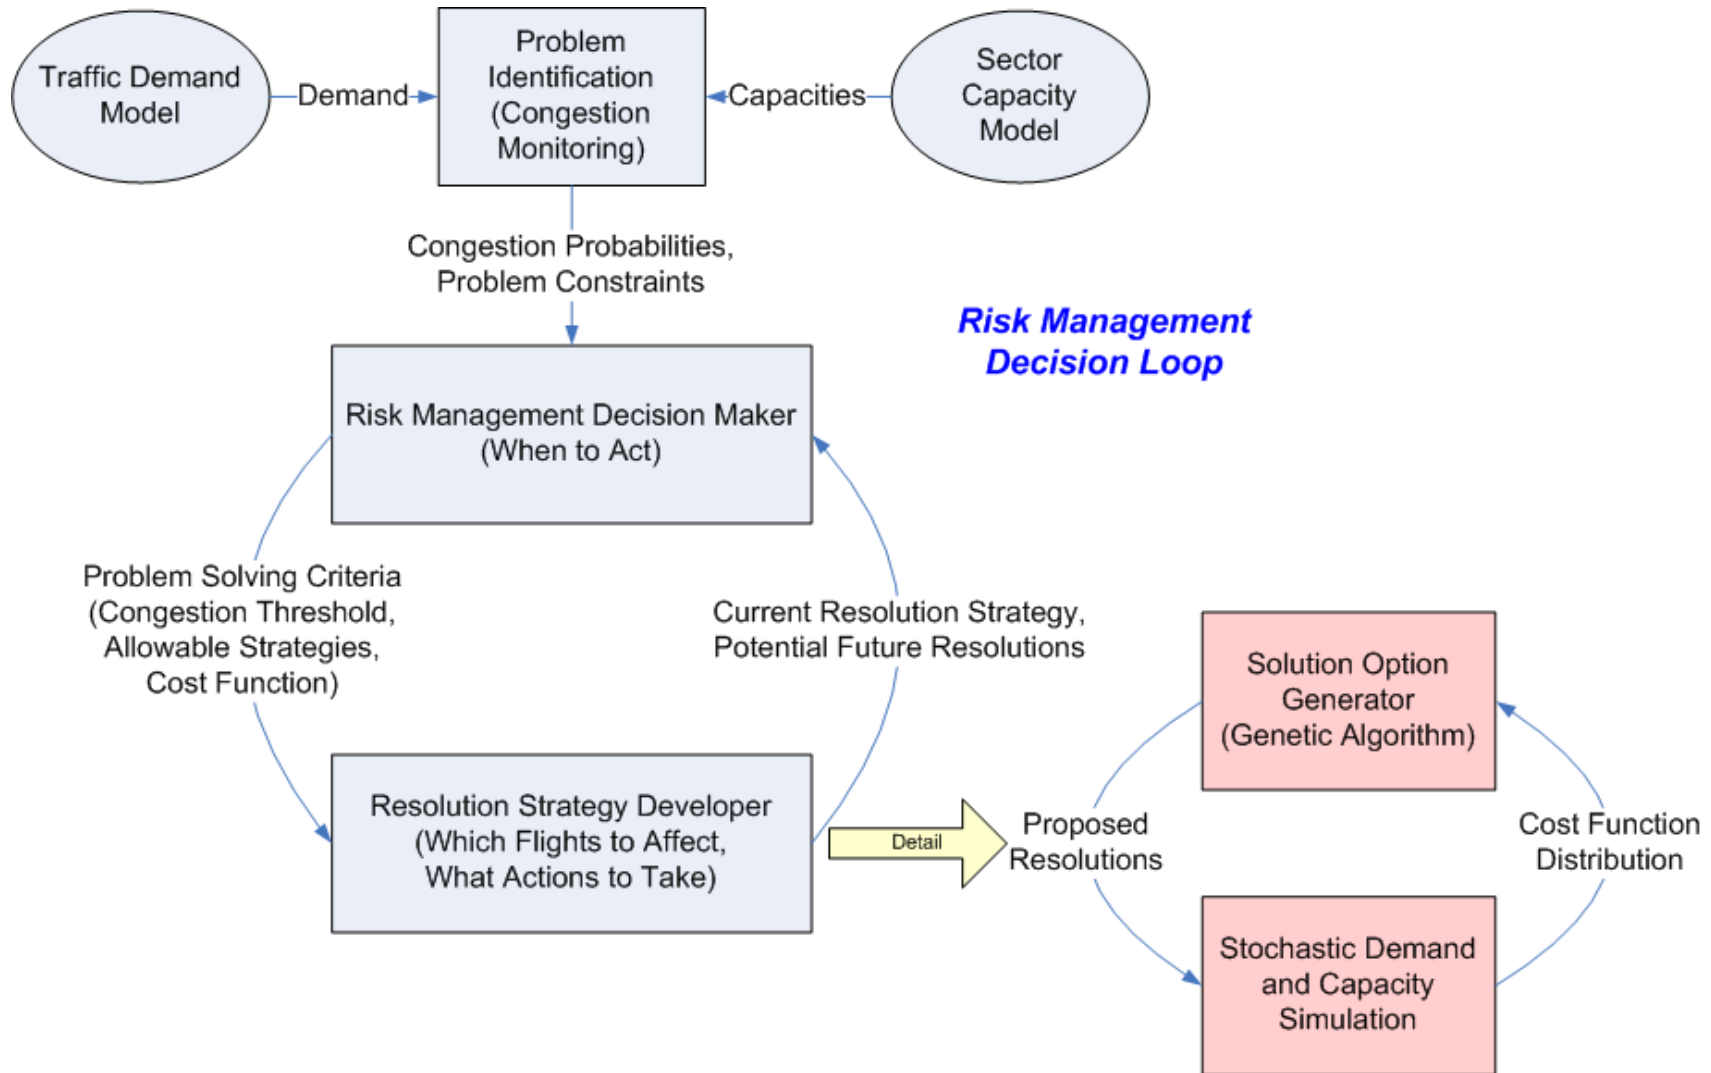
Traffic Demand Model

Demand

Problem Identification (Congestion Monitoring)

Capacities

Sector Capacity Model

Congestion Probabilities, Problem Constraints

Risk Management Decision Loop

Risk Management Decision Maker (When to Act)

Problem Solving Criteria (Congestion Threshold, Allowable Strategies, Cost Function)

Current Resolution Strategy, Potential Future Resolutions

Solution Option Generator (Genetic Algorithm)

Resolution Strategy Developer (Which Flights to Affect, What Actions to Take)

Detail

Proposed Resolutions

Cost Function Distribution

Stochastic Demand and Capacity Simulation